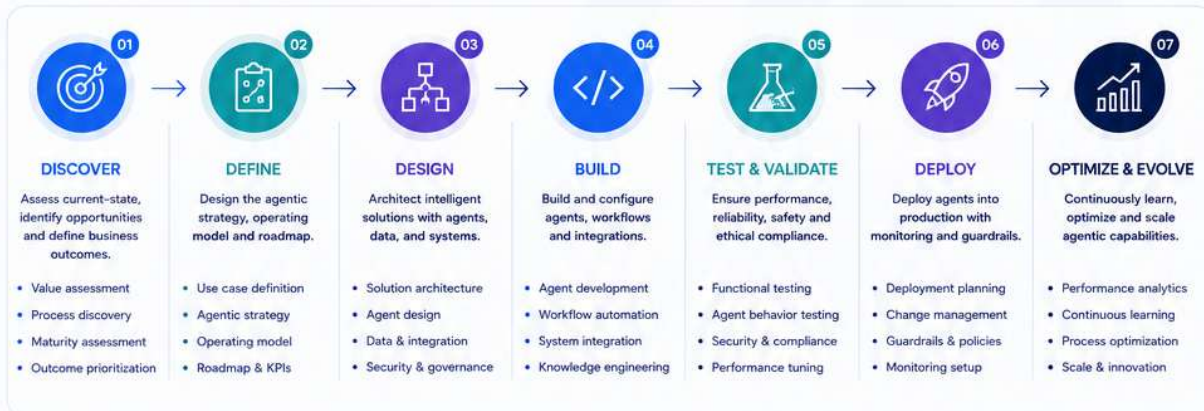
01
DISCOVER
Assess current-state, identify opportunities and define business outcomes.
• Value assessment
• Process discovery
• Maturity assessment
• Outcome prioritization

02
DEFINE
Design the agentic strategy, operating model and roadmap.
• Use case definition
• Agentic strategy
• Operating model
• Roadmap & KPIs

03
DESIGN
Architect intelligent solutions with agents, data, and systems.
• Solution architecture
• Agent design
• Data & integration
• Security & governance

04
BUILD
Build and configure agents, workflows and integrations.
• Agent development
• Workflow automation
• System integration
• Knowledge engineering

05
TEST & VALIDATE
Ensure performance, reliability, safety and ethical compliance.
• Functional testing
• Agent behavior testing
• Security & compliance
• Performance tuning

06
DEPLOY
Deploy agents into production with monitoring and guardrails.
• Deployment planning
• Change management
• Guardrails & policies
• Monitoring setup

07
OPTIMIZE & EVOLVE
Continuously learn, optimize and scale agentic capabilities.
• Performance analytics
• Continuous learning
• Process optimization
• Scale & innovation